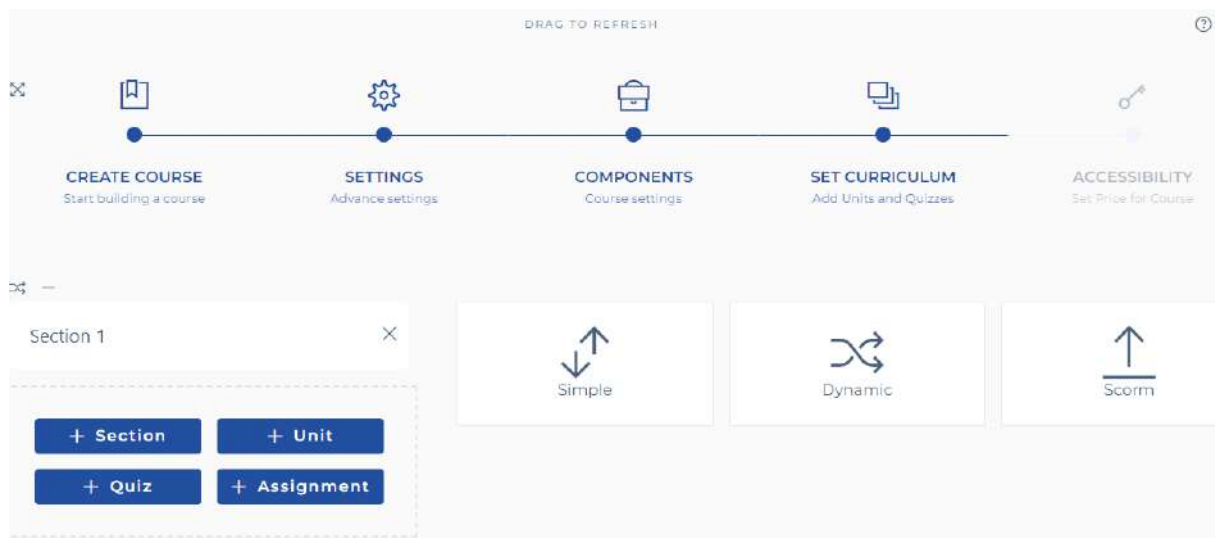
DRAG TO REFRESH

CREATE COURSE
Start building a course

SETTINGS
Advance settings

COMPONENTS
Course settings

SET CURRICULUM
Add Units and Quizzes

ACCESSIBILITY
Set Price for Course

Section 1

+ Section
+ Unit
+ Quiz
+ Assignment

Simple

Dynamic

Scorm